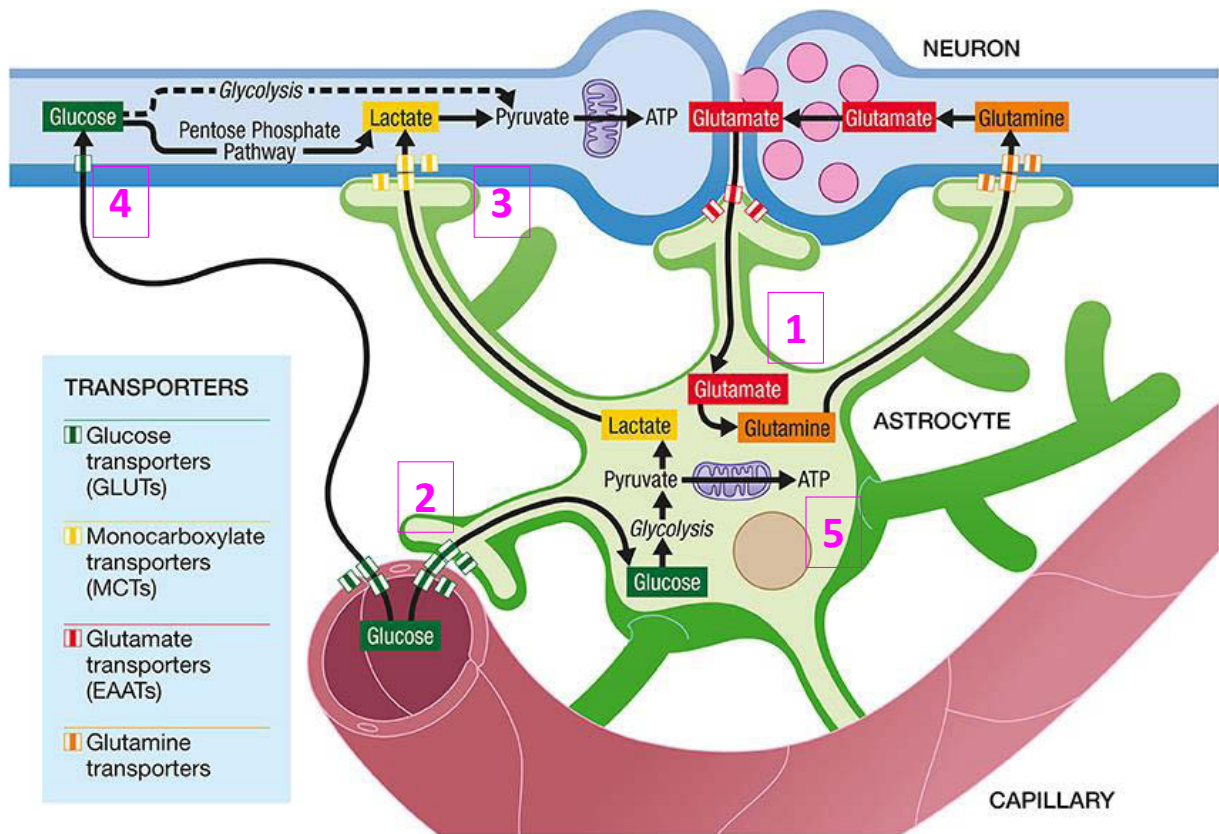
NEURON

Glucose
Glycolysis
Pentose Phosphate Pathway
Lactate
Pyruvate
ATP
Glutamate
Glutamate
Glutamine

4

3

1

Glutamate
Glutamine
ASTROCYTE
Lactate
Pyruvate
ATP
Glycolysis
Glucose

2

5

Glucose

TRANSPORTERS
Glucose transporters (GLUTs)
Monocarboxylate transporters (MCTs)
Glutamate transporters (EAATs)
Glutamine transporters

CAPILLARY